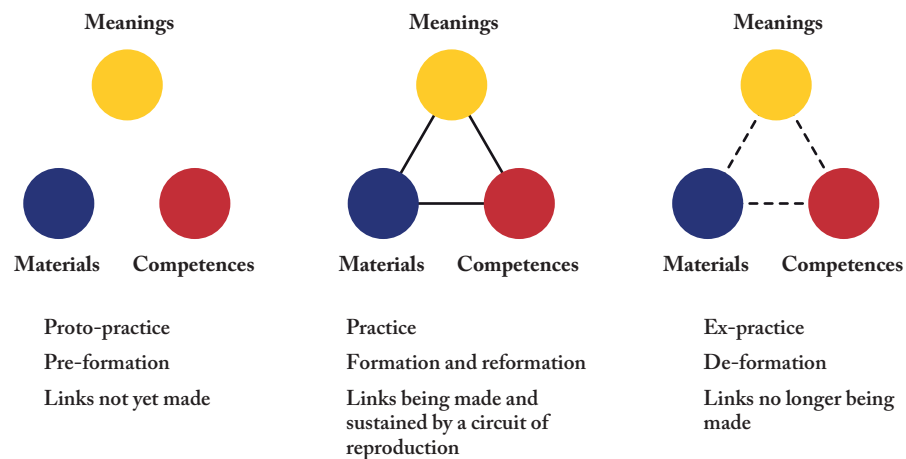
Meanings

Materials Competences

Proto-practice

Pre-formation

Links not yet made

Meanings

Materials Competences

Practice

Formation and reformation

Links being made and sustained by a circuit of reproduction

Meanings

Materials Competences

Ex-practice

De-formation

Links no longer being made